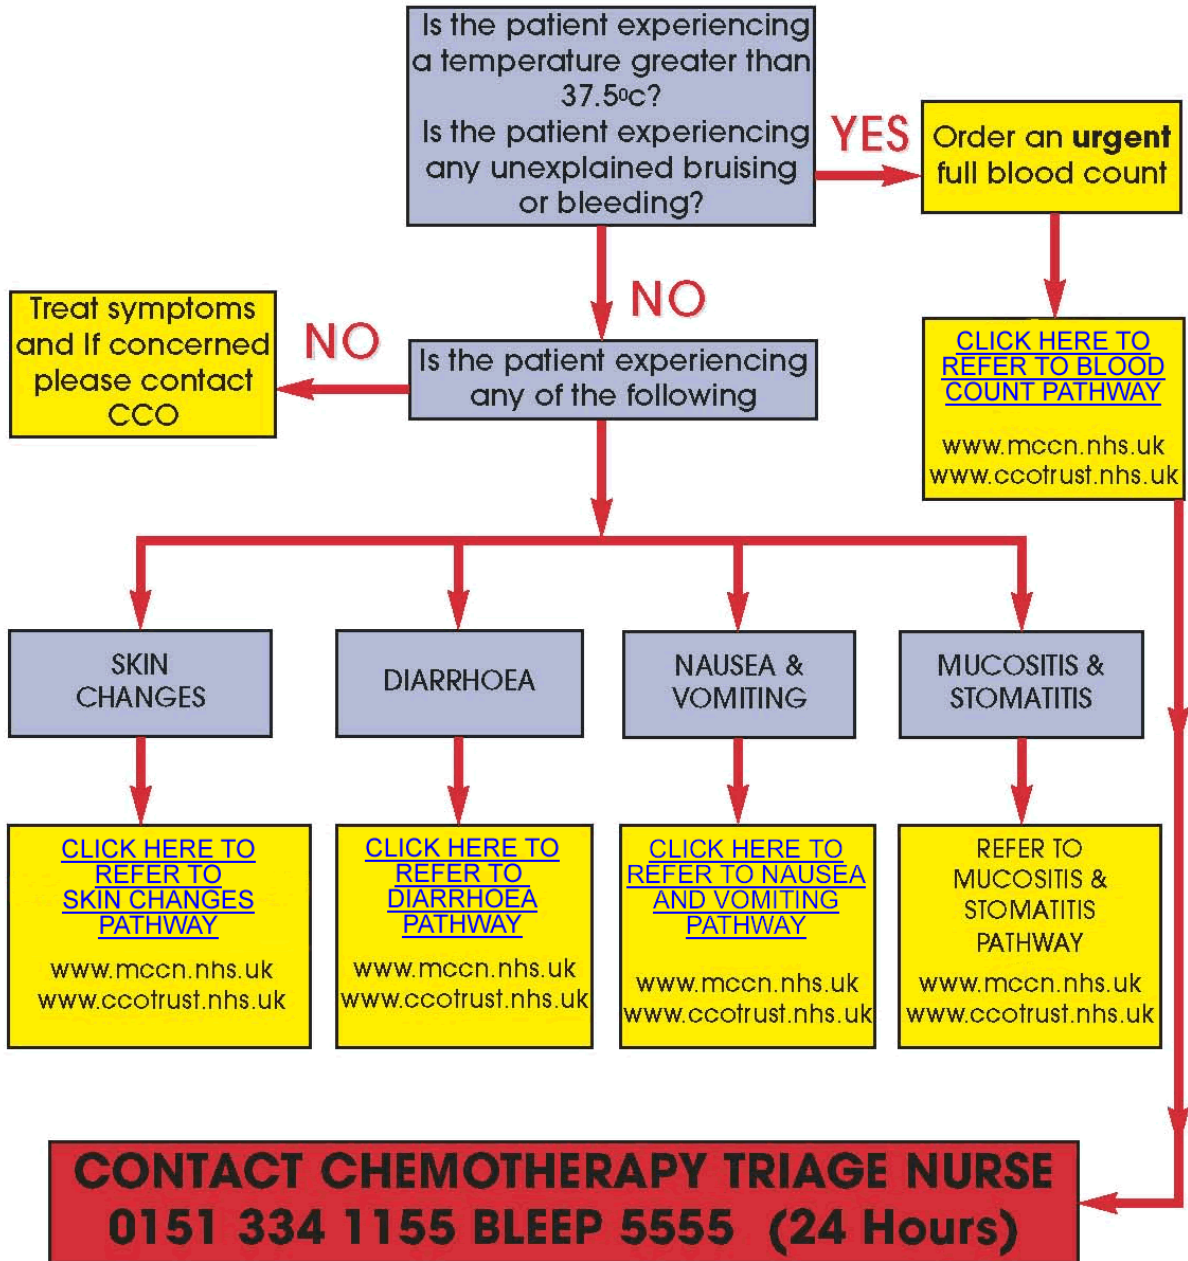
Is the patient experiencing a temperature greater than 37.5$^{0}$c?
Is the patient experiencing any unexplained bruising or bleeding?

YES

Order an **urgent** full blood count

CLICK HERE TO REFER TO BLOOD COUNT PATHWAY

www.mccn.nhs.uk
www.ccotrust.nhs.uk

NO

Treat symptoms and If concerned please contact CCO

NO

Is the patient experiencing any of the following

SKIN CHANGES

DIARRHOEA

NAUSEA & VOMITING

MUCOSITIS & STOMATITIS

CLICK HERE TO REFER TO SKIN CHANGES PATHWAY

www.mccn.nhs.uk
www.ccotrust.nhs.uk

CLICK HERE TO REFER TO DIARRHOEA PATHWAY

www.mccn.nhs.uk
www.ccotrust.nhs.uk

CLICK HERE TO REFER TO NAUSEA AND VOMITING PATHWAY

www.mccn.nhs.uk
www.ccotrust.nhs.uk

REFER TO MUCOSITIS & STOMATITIS PATHWAY

www.mccn.nhs.uk
www.ccotrust.nhs.uk

CONTACT CHEMOTHERAPY TRIAGE NURSE
0151 334 1155 BLEEP 5555 (24 Hours)